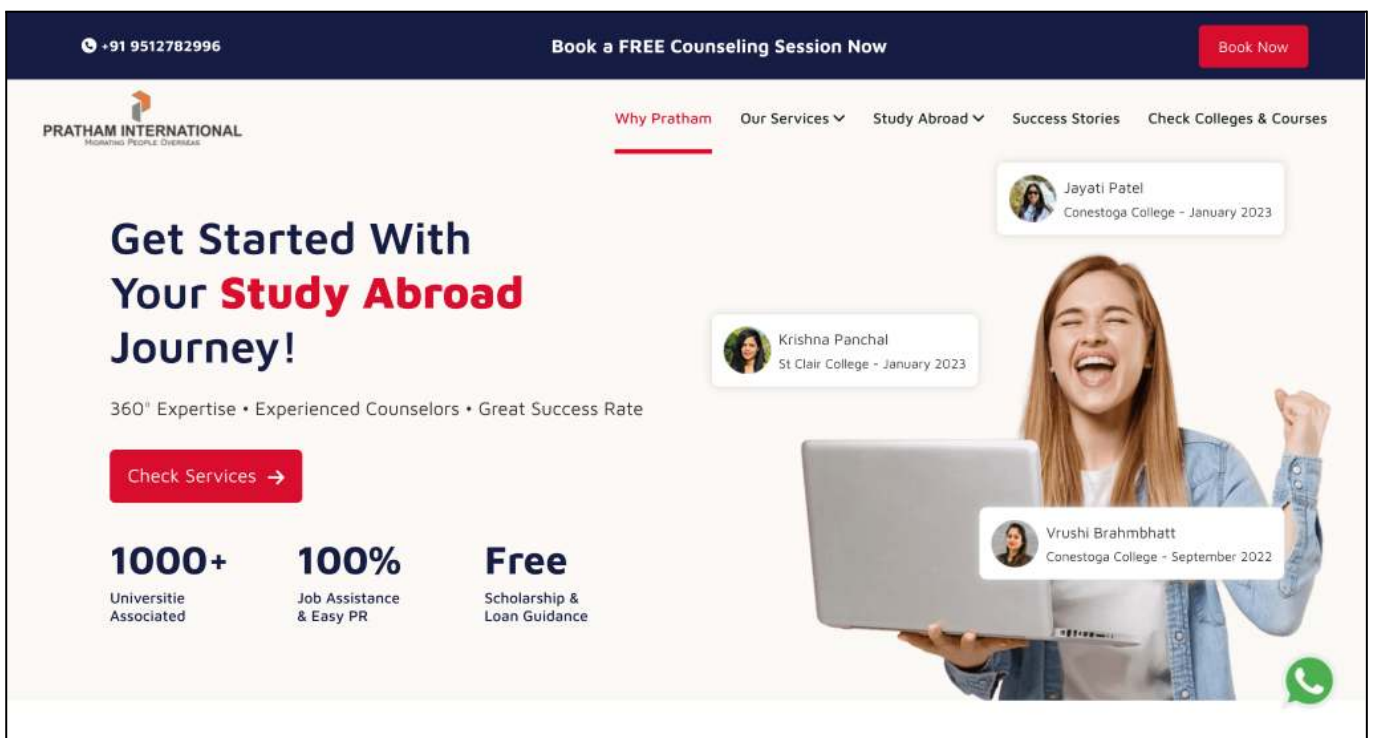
+91 9512782996

Book a FREE Counseling Session Now

Book Now

PRATHAM INTERNATIONAL
MIGRATING PEOPLE OVERSEAS

Why Pratham
Our Services
Study Abroad
Success Stories
Check Colleges & Courses

Jayati Patel
Conestoga College - January 2023

Get Started With Your Study Abroad Journey!

Krishna Panchal
St Clair College - January 2023

360° Expertise • Experienced Counselors • Great Success Rate

Check Services →

Vrushi Brahmbhatt
Conestoga College - September 2022

1000+
Universitie Associated

100%
Job Assistance & Easy PR

Free
Scholarship & Loan Guidance